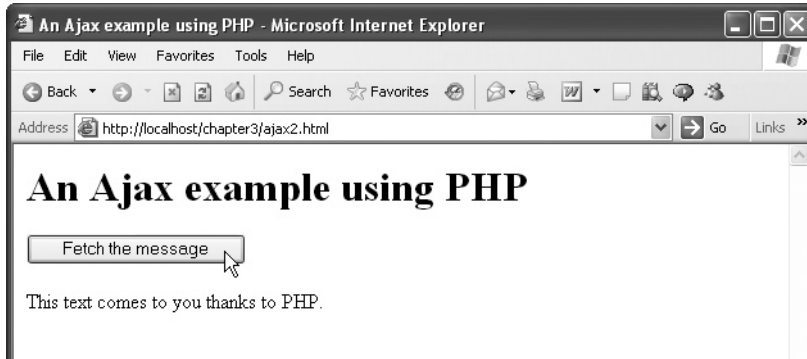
An Ajax example using PHP - Microsoft Internet Explorer

File Edit View Favorites Tools Help

Back Search Favorites

Address http://localhost/chapter3/ajax2.html Go Links »

An Ajax example using PHP

Fetch the message

This text comes to you thanks to PHP.